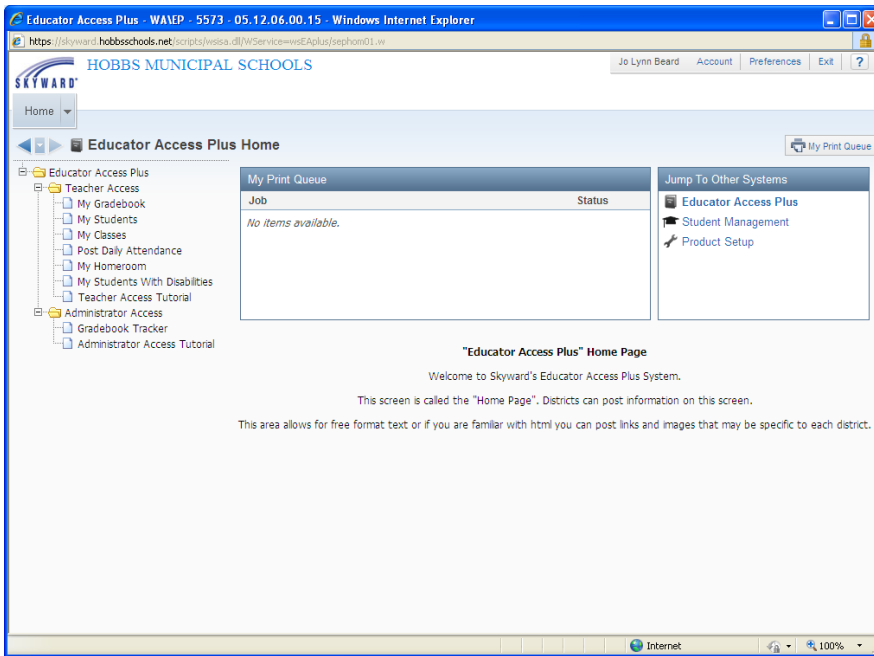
Educator Access Plus - WA\EP - 5573 - 05.12.06.00.15 - Windows Internet Explorer

https://skyward.hobbsschools.net/scripts/wsisa.dll/WService=wsEAplus/sephom01.w

SKYWARD HOBBS MUNICIPAL SCHOOLS

Jo Lynn Beard Account Preferences Exit ?

Home

Educator Access Plus Home

My Print Queue

Educator Access Plus
Teacher Access
My Gradebook
My Students
My Classes
Post Daily Attendance
My Homeroom
My Students With Disabilities
Teacher Access Tutorial
Administrator Access
Gradebook Tracker
Administrator Access Tutorial

My Print Queue

| Job | Status |
|---|---|
| No items available. | |

Jump To Other Systems

Educator Access Plus
Student Management
Product Setup

"Educator Access Plus" Home Page

Welcome to Skyward's Educator Access Plus System.

This screen is called the "Home Page". Districts can post information on this screen.

This area allows for free format text or if you are familar with html you can post links and images that may be specific to each district.

Internet 100%